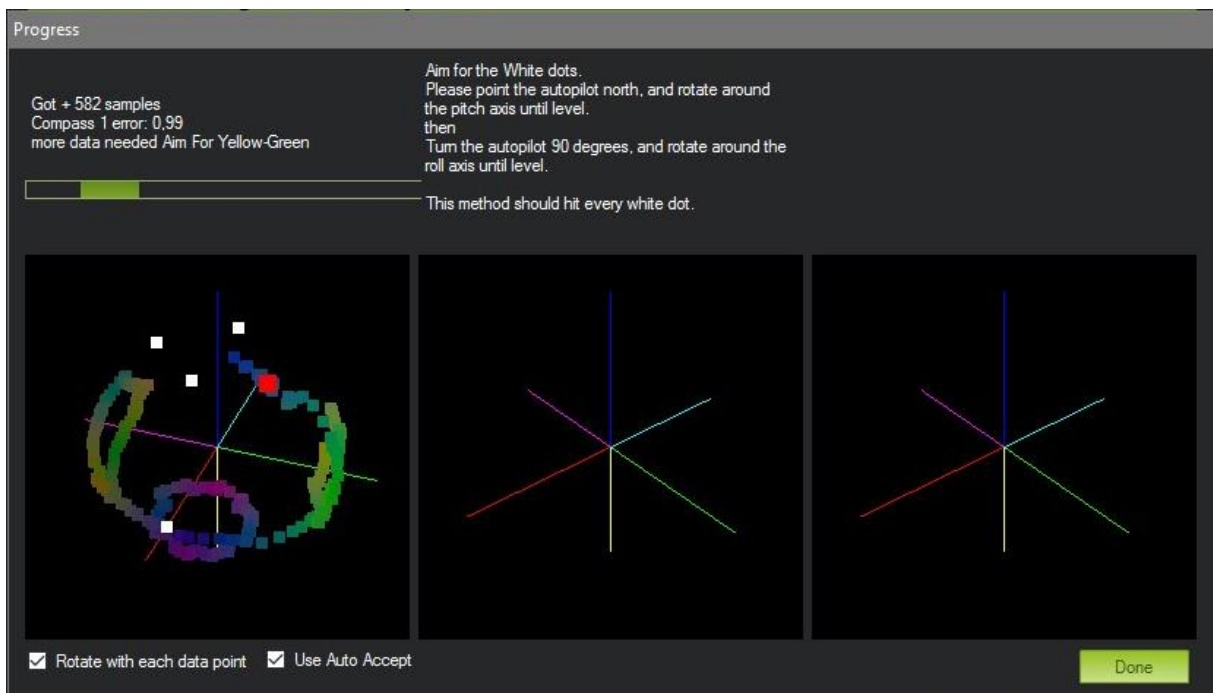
Progress

Got + 582 samples
Compass 1 error: 0,99
more data needed Aim For Yellow-Green

Aim for the White dots.
Please point the autopilot north, and rotate around the pitch axis until level.
then
Turn the autopilot 90 degrees, and rotate around the roll axis until level.

This method should hit every white dot.

Rotate with each data point
Use Auto Accept

Done